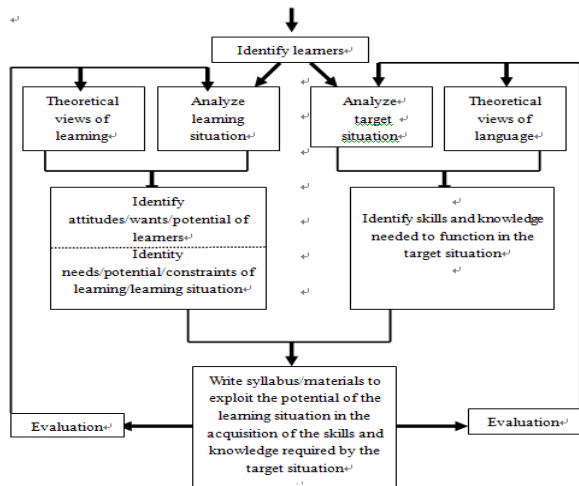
Identify learners

Theoretical views of learning

Analyze learning situation

Analyze target situation

Theoretical views of language

Identify attitudes/wants/potential of learners

Identity needs/potential/constraints of learning/learning situation

Identify skills and knowledge needed to function in the target situation

Write syllabus/materials to exploit the potential of the learning situation in the acquisition of the skills and knowledge required by the target situation

Evaluation

Evaluation